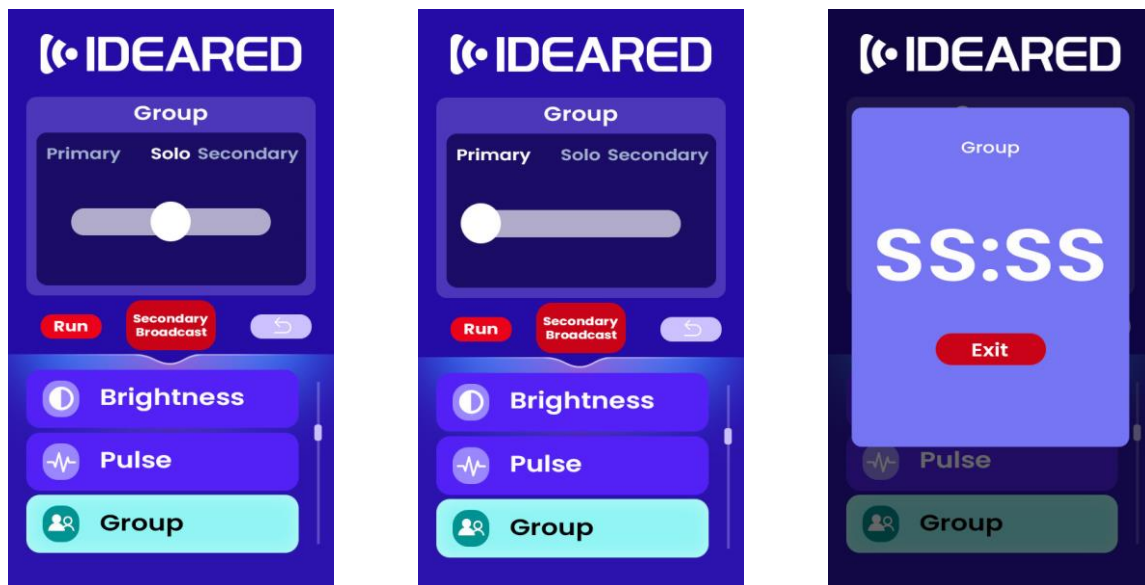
IDEARED

Group

Primary Solo Secondary

Run Secondary Broadcast

Brightness

Pulse

Group

IDEARED

Group

Primary Solo Secondary

Run Secondary Broadcast

Brightness

Pulse

Group

IDEARED

Group

SS:SS

Exit

Pulse

Group